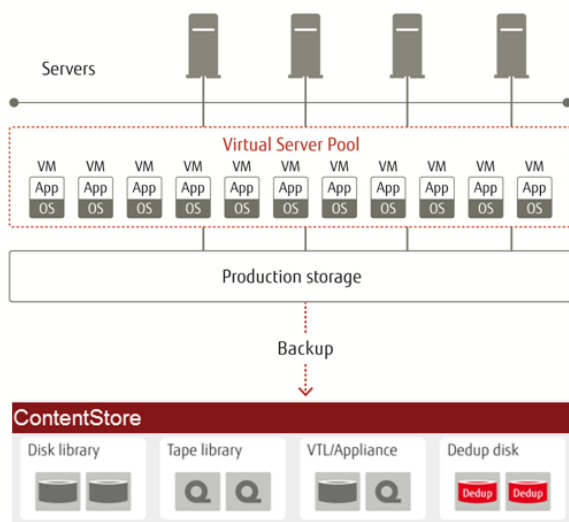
Servers

Virtual Server Pool

VM App OS
VM App OS
VM App OS
VM App OS
VM App OS
VM App OS
VM App OS
VM App OS
VM App OS
VM App OS
VM App OS

Production storage

Backup

ContentStore

Disk library

Tape library

VTL/Appliance

Dedup disk

Dedup Dedup